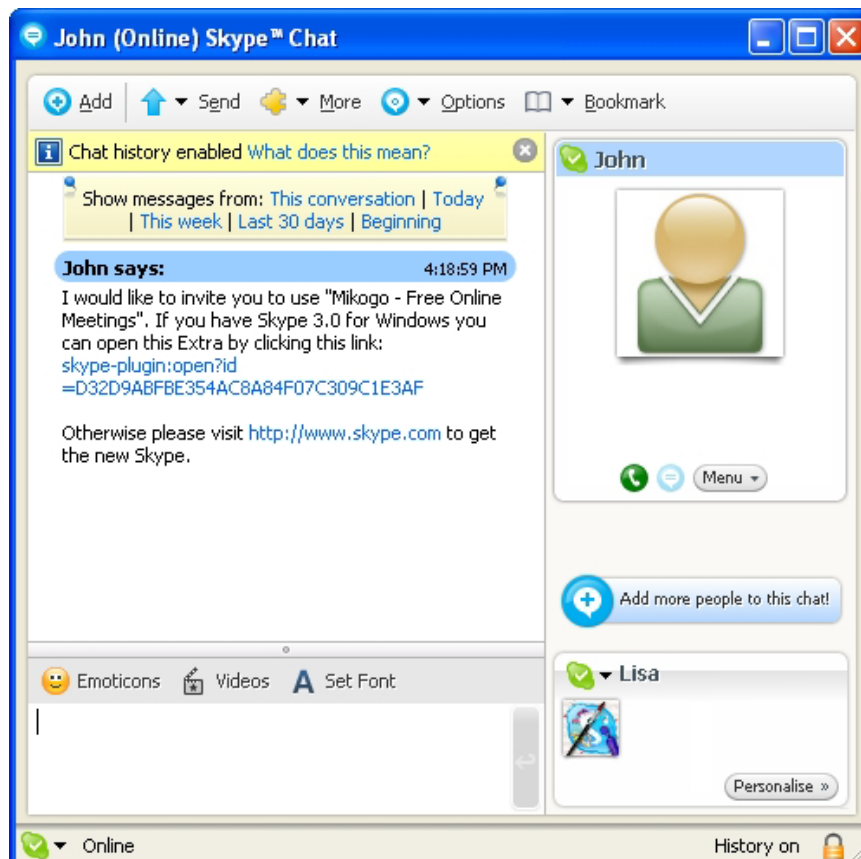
John (Online) Skype™ Chat

Add Send More Options Bookmark

Chat history enabled What does this mean?

Show messages from: This conversation | Today | This week | Last 30 days | Beginning

John says: 4:18:59 PM

I would like to invite you to use "Mikogo - Free Online Meetings". If you have Skype 3.0 for Windows you can open this Extra by clicking this link: skype-plugin:open?id =D32D9ABFBE354AC8A84F07C309C1E3AF

Otherwise please visit http://www.skype.com to get the new Skype.

John

Menu

Add more people to this chat!

Emoticons Videos Set Font

Lisa

Personalise »

Online

History on